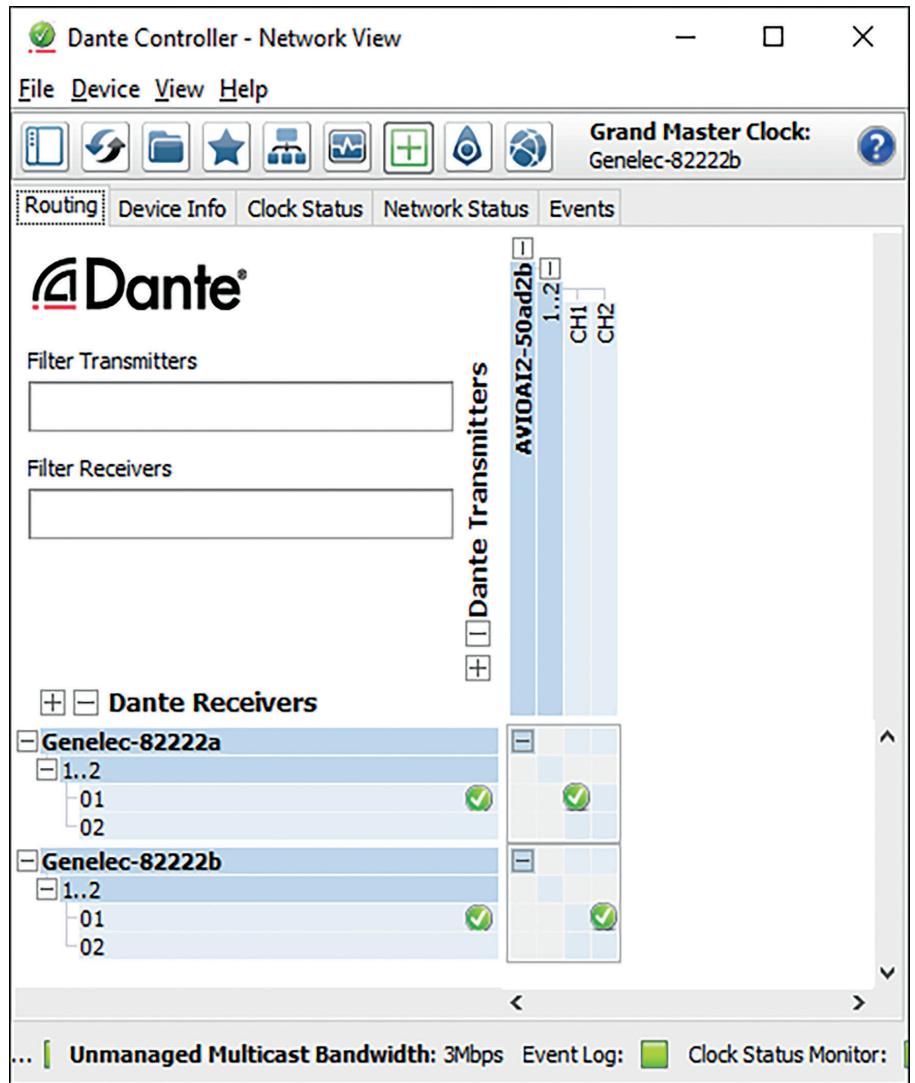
Dante Controller - Network View

File Device View Help

Grand Master Clock:
Genelec-82222b

Routing Device Info Clock Status Network Status Events

Dante

Filter Transmitters

Filter Receivers

Dante Transmitters

AVIOAI2-50ad2b
1..2
CH1
CH2

Dante Receivers

Genelec-82222a
1..2
01
02
Genelec-82222b
1..2
01
02

... Unmanaged Multicast Bandwidth: 3Mbps Event Log: Clock Status Monitor: